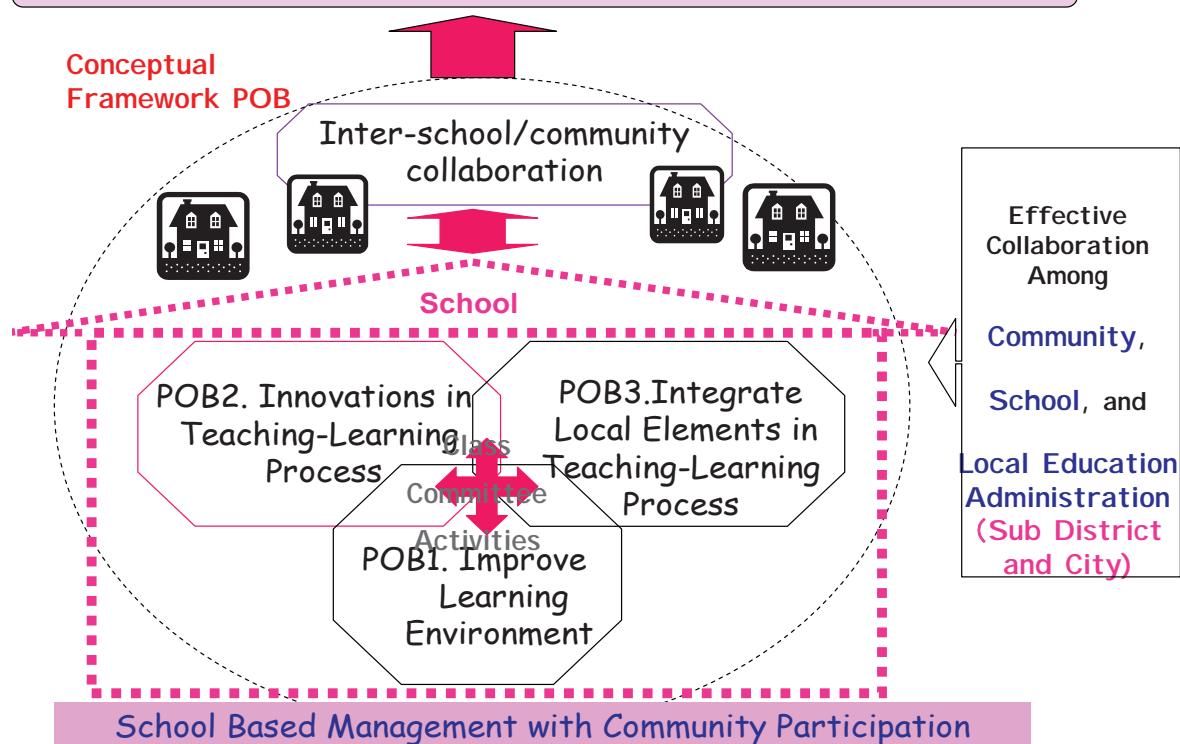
Conceptual Framework POB

Inter-school/community collaboration

School

POB2. Innovations in Teaching-Learning Process

POB3.Integrate Local Elements in Teaching-Learning Process

Class Committee Activities

POB1. Improve Learning Environment

Effective Collaboration Among

Community,

School, and

Local Education Administration (Sub District and City)

School Based Management with Community Participation